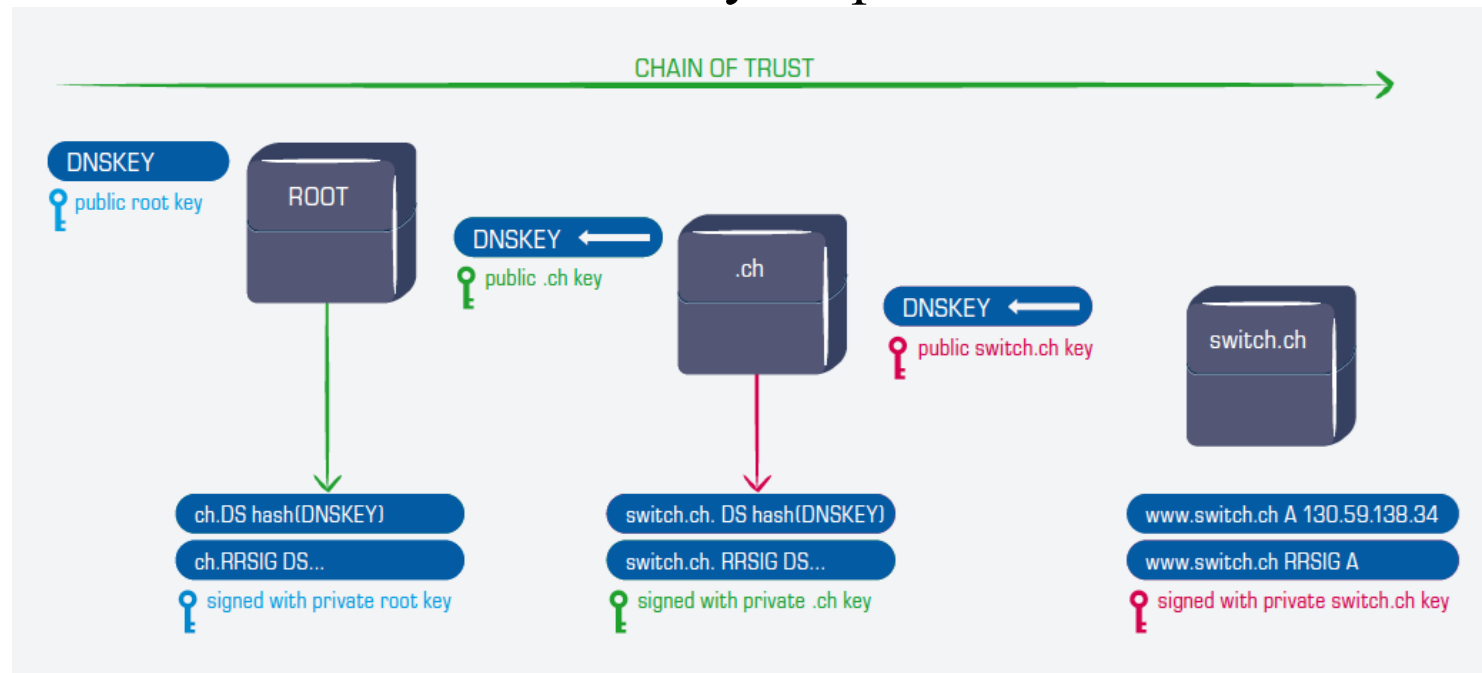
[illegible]

CHAIN OF TRUST

DNSKEY
public root key

ROOT

DNSKEY
public .ch key

.ch

DNSKEY
public switch.ch key

switch.ch

ch.DS hash(DNSKEY)
ch.RRSIG DS...
signed with private root key

switch.ch. DS hash(DNSKEY)
switch.ch. RRSIG DS...
signed with private .ch key

www.switch.ch A 130.59.138.34
www.switch.ch RRSIG A
signed with private switch.ch key